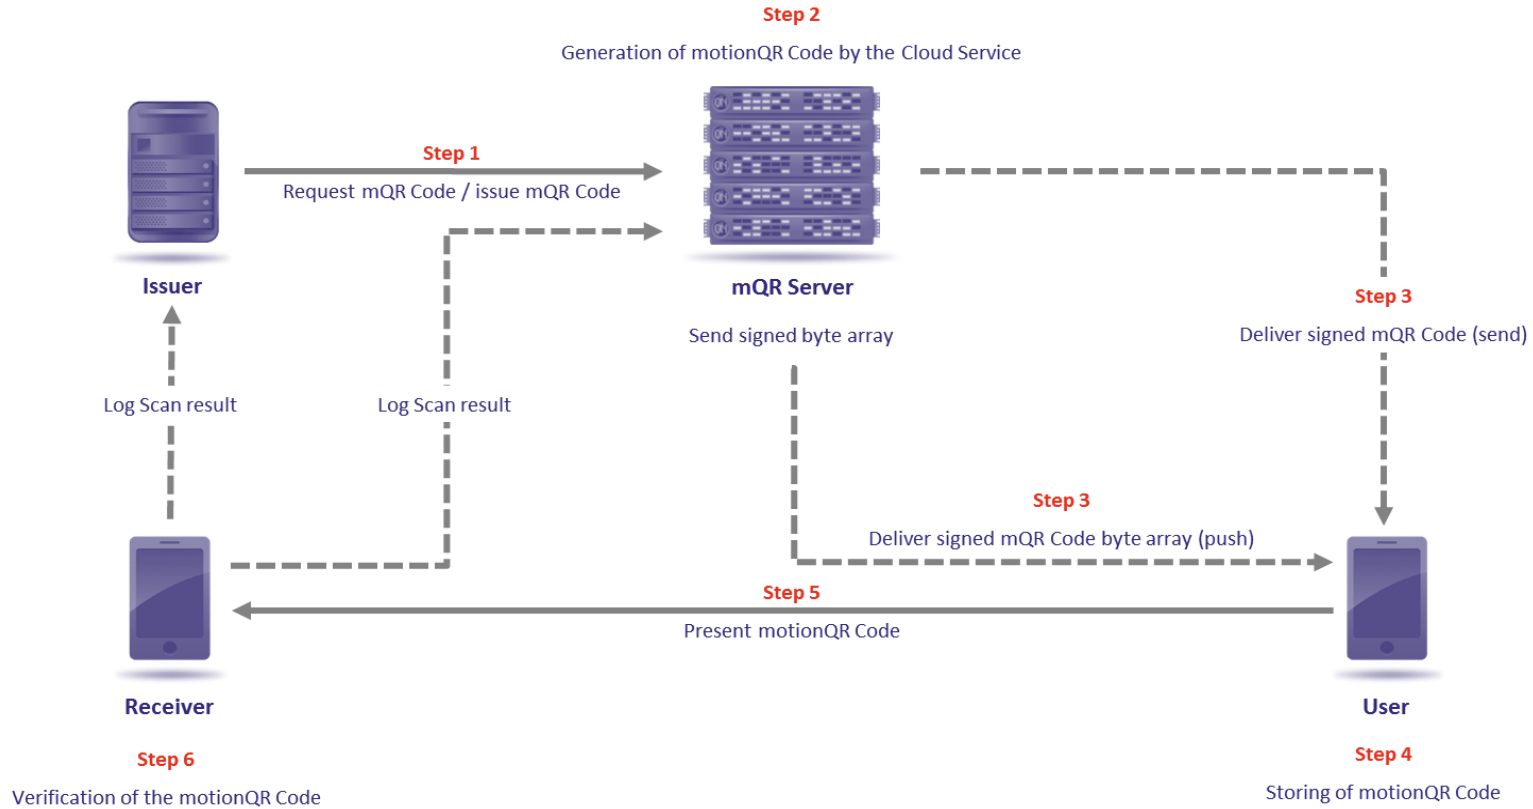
Step 2

Generation of motionQR Code by the Cloud Service

Issuer

Step 1

Request mQR Code / issue mQR Code

mQR Server

Send signed byte array

Step 3

Deliver signed mQR Code (send)

Log Scan result

Log Scan result

Step 3

Deliver signed mQR Code byte array (push)

Step 5

Present motionQR Code

Receiver

Step 6

Verification of the motionQR Code

User

Step 4

Storing of motionQR Code